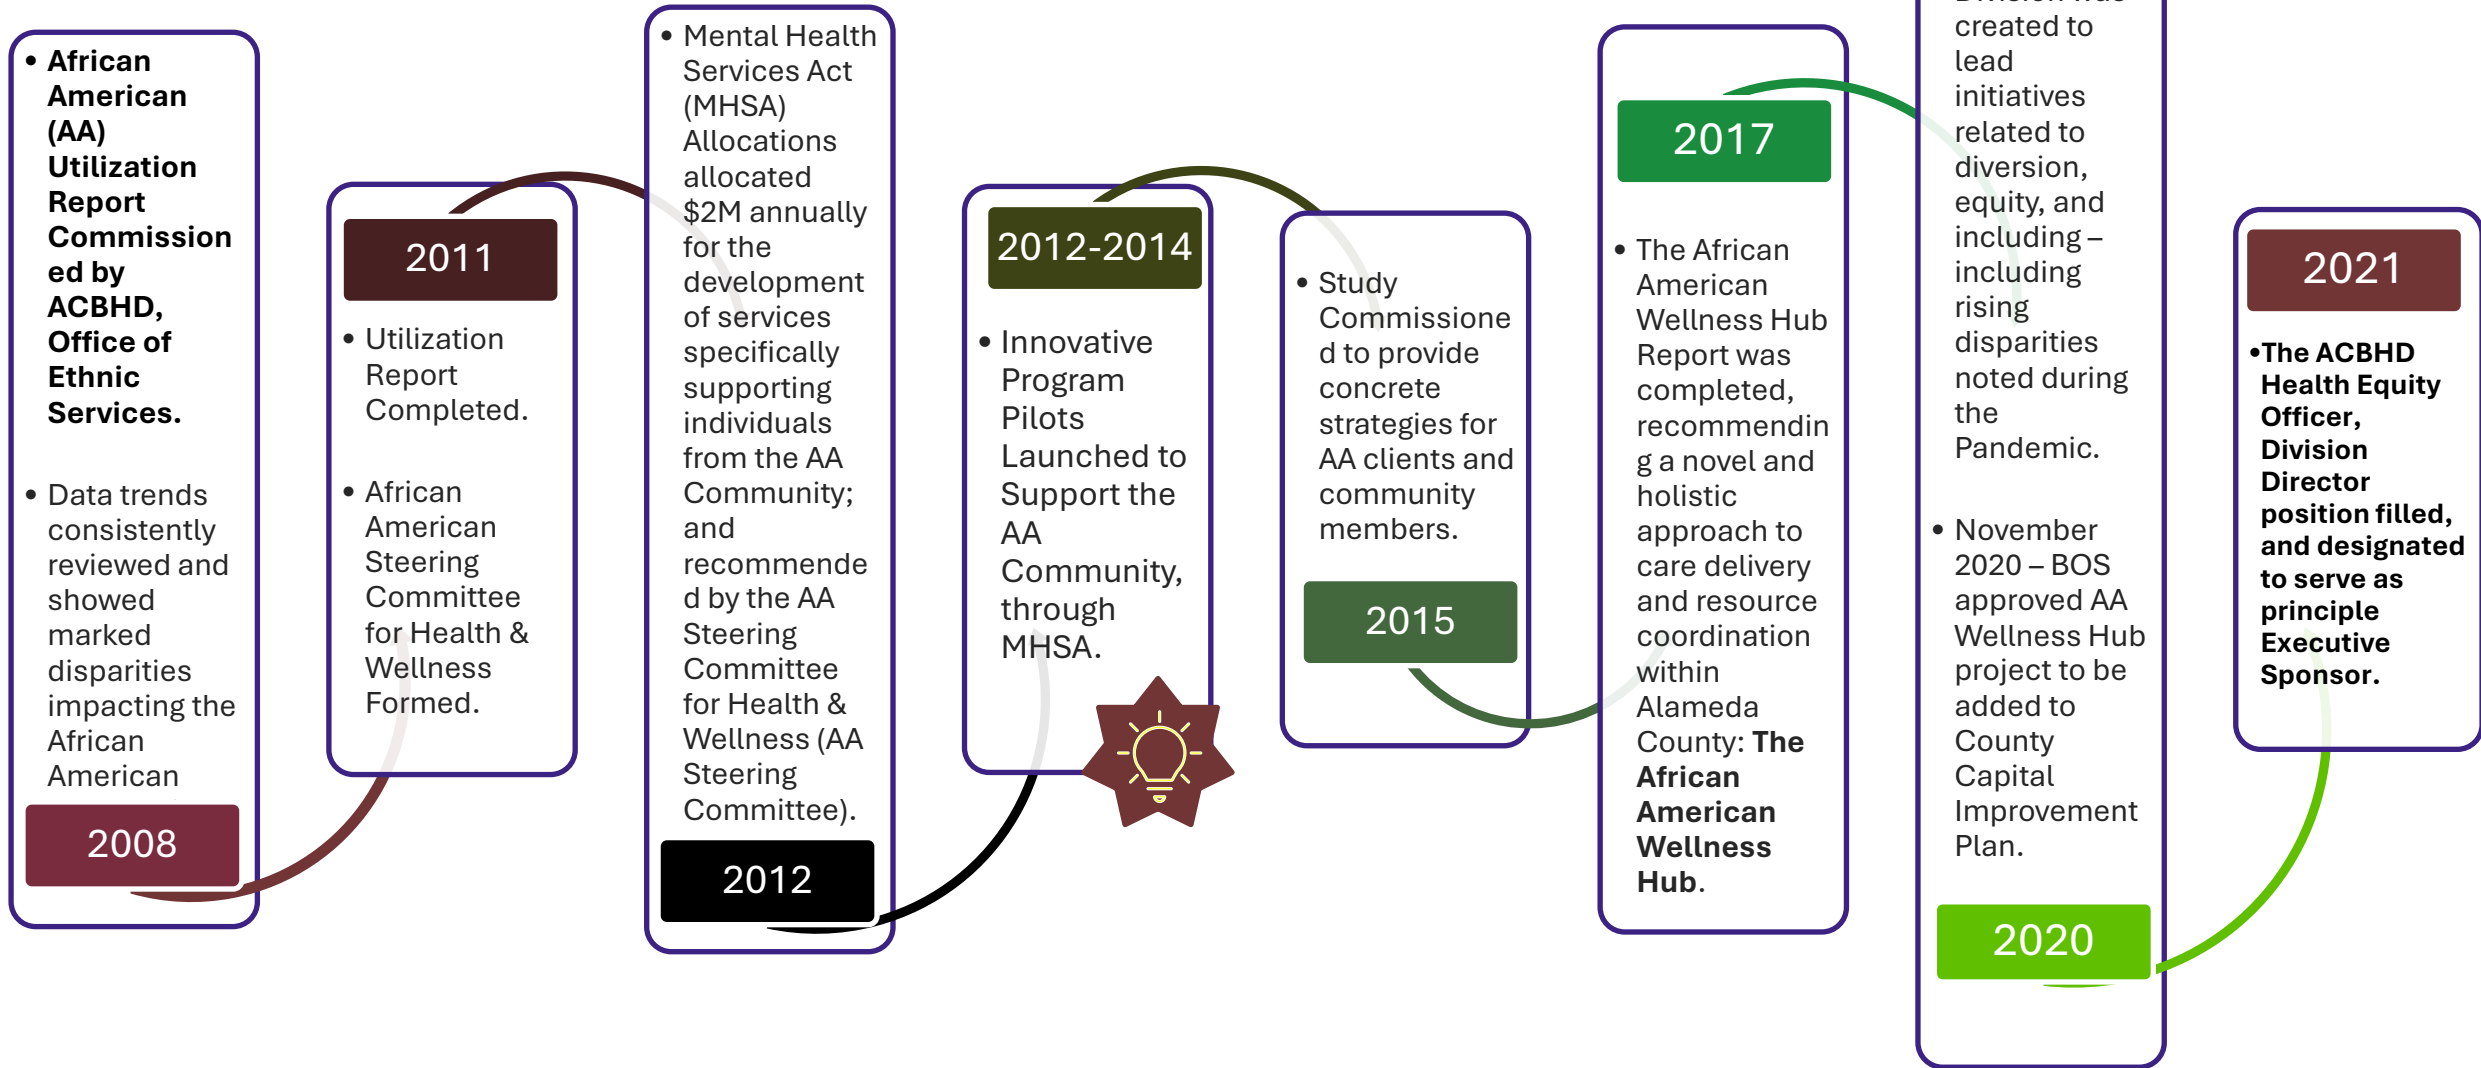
• **African American (AA) Utilization Report Commissioned by ACBHD, Office of Ethnic Services.**

• Data trends consistently reviewed and showed marked disparities impacting the African American

2008

2011

• Utilization Report Completed.

• African American Steering Committee for Health & Wellness Formed.

• Mental Health Services Act (MHSA) Allocations allocated $2M annually for the development of services specifically supporting individuals from the AA Community; and recommended by the AA Steering Committee for Health & Wellness (AA Steering Committee).

2012

2012-2014

• Innovative Program Pilots Launched to Support the AA Community, through MHSA.

• Study Commissioned to provide concrete strategies for AA clients and community members.

2015

2017

• The African American Wellness Hub Report was completed, recommending a novel and holistic approach to care delivery and resource coordination within Alameda County: **The African American Wellness Hub**.

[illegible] created to lead initiatives related to diversion, equity, and including – including rising disparities noted during the Pandemic.

• November 2020 – BOS approved AA Wellness Hub project to be added to County Capital Improvement Plan.

2020

2021

•**The ACBHD Health Equity Officer, Division Director position filled, and designated to serve as principle Executive Sponsor.**